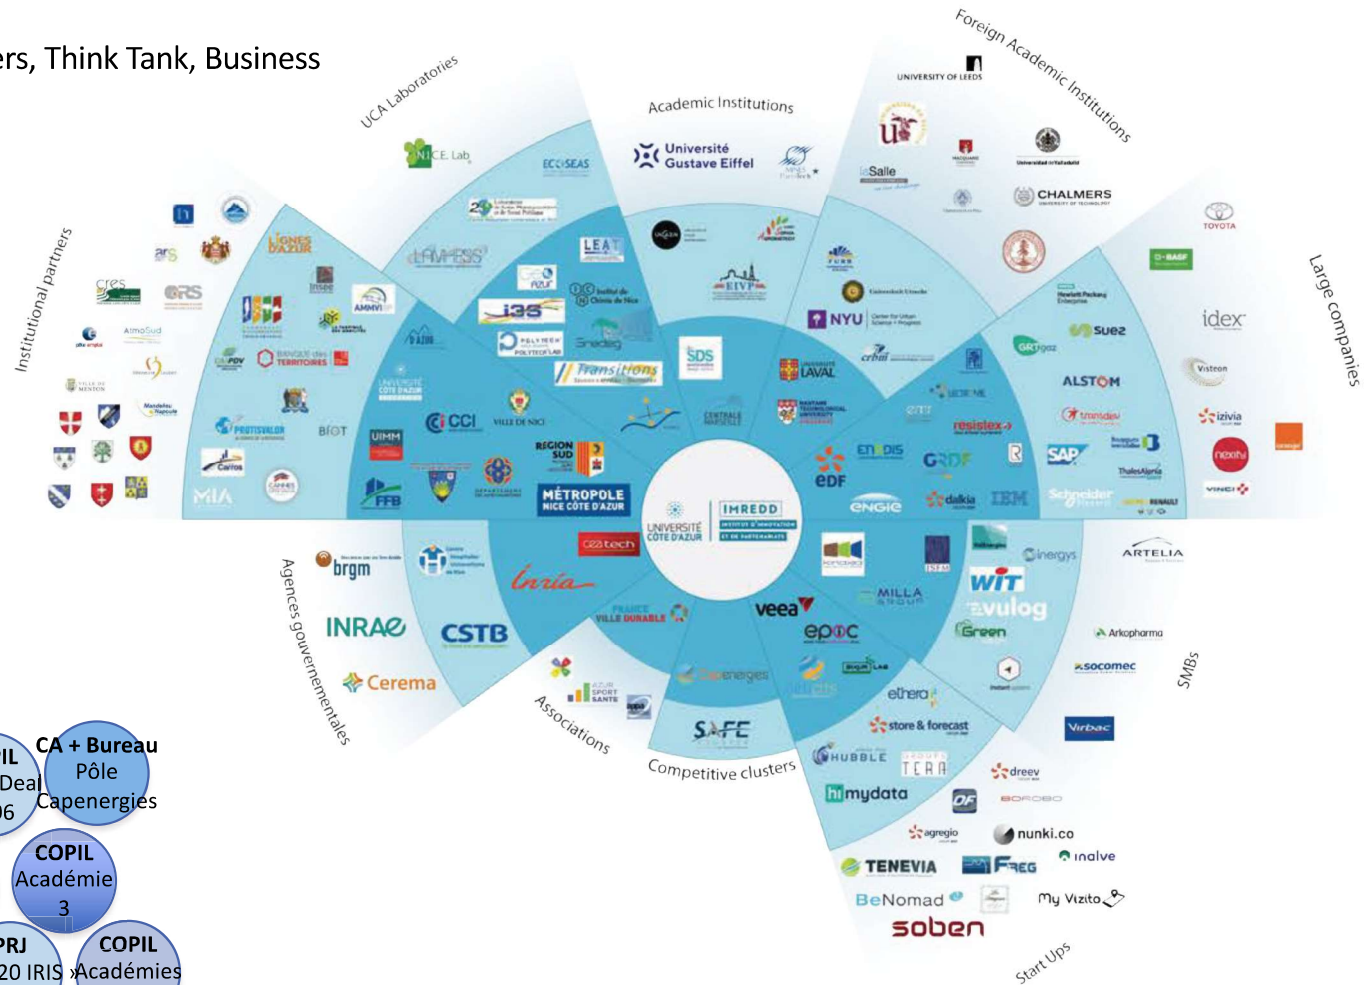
ers, Think Tank, Business

UCA Laboratories
Academic Institutions
Foreign Academic Institutions
Large companies
Institutional partners
Agences gouvernementales
Associations
Competitive clusters
SMBs
Start Ups

NICE Lab
ECOSEAS
Université Gustave Eiffel
UNIVERSITY OF LEEDS
LaSalle
CHALMERS
TOYOTA
LEAT
i3S
LAMHESS
EIVP
NYU
idex
suez
ALSTOM
Transitions
SDS
LAVAL
Polytech
ars
cres
GRS
AMMVI
UIMM
CCI
VILLE DE NICE
RÉGION SUD
MÉTROPOLE NICE CÔTE D'AZUR
ENEDIS
EDF
ENGIE
GRDF
resistex
dalkia
IBM
SAP
Schneider
RENAULT
ThalesAlenia
izivia
nexity
Visteon
orange
BIOT
MIA
FFB
BANQUE des TERRITOIRES
UNIVERSITÉ CÔTE D'AZUR
IMREDD
C2a tech
Inria
brgm
INRAE
CSTB
Cerema
FRANCE VILLE DURABLE
veea
epoc
MILLA GROUP
WIT
evulog
Green
Cinergys
ARTELIA
Arkopharma
socomec
Virbac
Capenergies
SAFE
ethera
store & forecast
HUBBLE
TERA
dreev
mydata
agregio
nunki.co
inalve
TENEVIA
FREG
BeNomad
My Vizito
soben

IL
Deal
06
CA + Bureau Pôle Capenergies
COPIL Académie 3
PRJ
20 IRIS
COPIL Académies